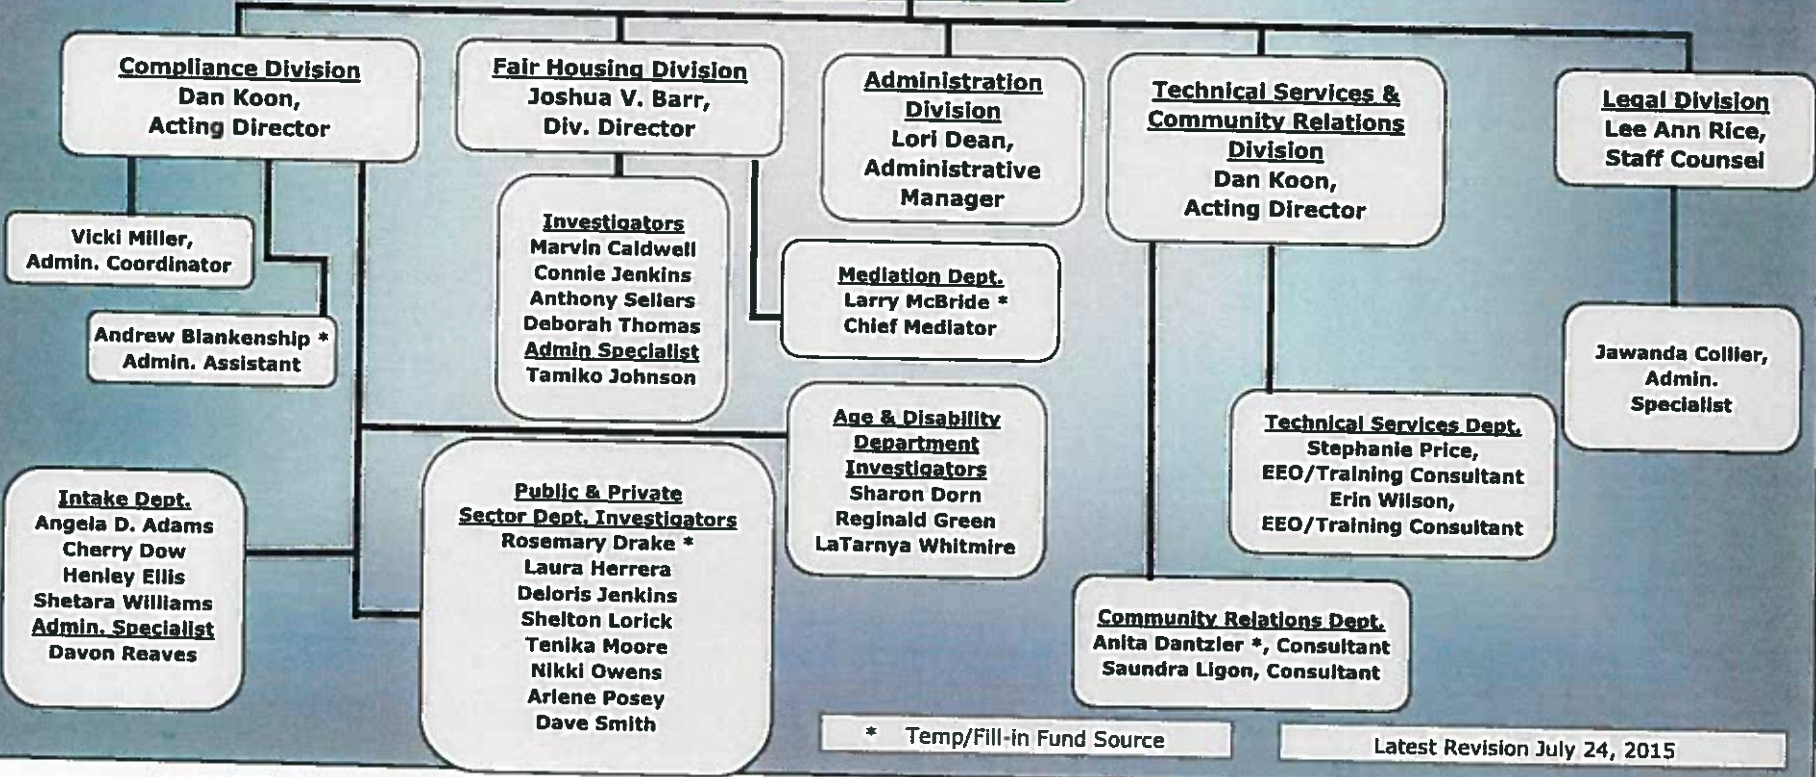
Compliance Division
Dan Koon,
Acting Director

Fair Housing Division
Joshua V. Barr,
Div. Director

Administration Division
Lori Dean,
Administrative Manager

Technical Services & Community Relations Division
Dan Koon,
Acting Director

Legal Division
Lee Ann Rice,
Staff Counsel

Vicki Miller,
Admin. Coordinator

Andrew Blankenship *
Admin. Assistant

Investigators
Marvin Caldwell
Connie Jenkins
Anthony Sellers
Deborah Thomas
Admin Specialist
Tamiko Johnson

Mediation Dept.
Larry McBride *
Chief Mediator

Jawanda Collier,
Admin.
Specialist

Age & Disability Department Investigators
Sharon Dorn
Reginald Green
LaTarnya Whitmire

Technical Services Dept.
Stephanie Price,
EEO/Training Consultant
Erin Wilson,
EEO/Training Consultant

Intake Dept.
Angela D. Adams
Cherry Dow
Henley Ellis
Shetara Williams
Admin. Specialist
Davon Reaves

Public & Private Sector Dept. Investigators
Rosemary Drake *
Laura Herrera
Deloris Jenkins
Shelton Lorick
Tenika Moore
Nikki Owens
Arlene Posey
Dave Smith

Community Relations Dept.
Anita Dantzler *, Consultant
Saundra Ligon, Consultant

* Temp/Fill-in Fund Source

Latest Revision July 24, 2015